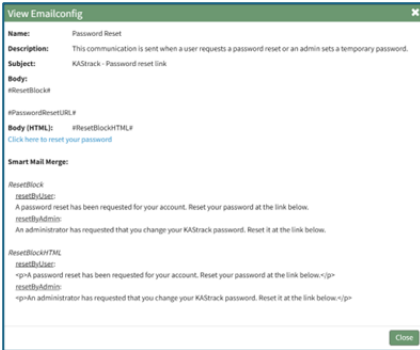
View Emailconfig

×

Name: Password Reset

Description: This communication is sent when a user requests a password reset or an admin sets a temporary password.

Subject: KAStrack - Password reset link

Body:

#ResetBlock#

#PasswordResetURL#

Body (HTML): #ResetBlockHTML#

Click here to reset your password

Smart Mail Merge:

ResetBlock

resetByUser:

A password reset has been requested for your account. Reset your password at the link below.

resetByAdmin:

An administrator has requested that you change your KAStrack password. Reset it at the link below.

ResetBlockHTML

resetByUser:

<p>A password reset has been requested for your account. Reset your password at the link below.</p>

resetByAdmin:

<p>An administrator has requested that you change your KAStrack password. Reset it at the link below.</p>

Close